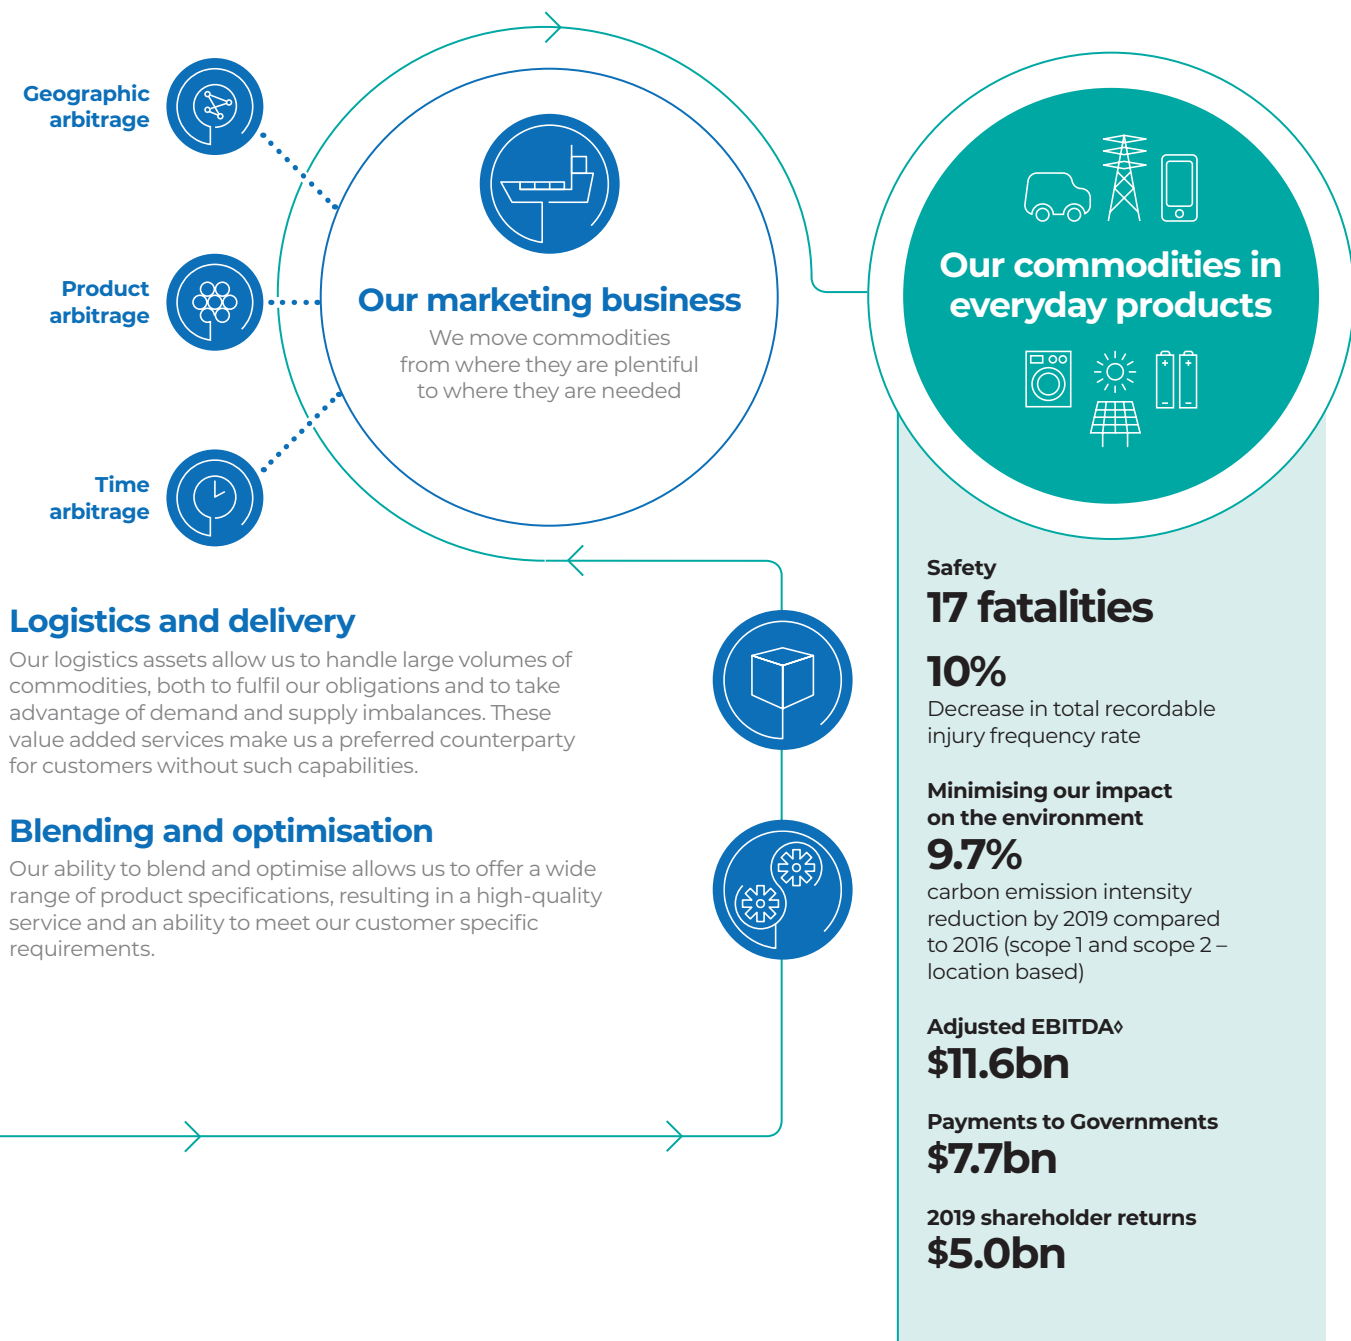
Geographic arbitrage

Product arbitrage

Time arbitrage

Our marketing business

We move commodities from where they are plentiful to where they are needed

Our commodities in everyday products

Logistics and delivery

Our logistics assets allow us to handle large volumes of commodities, both to fulfil our obligations and to take advantage of demand and supply imbalances. These value added services make us a preferred counterparty for customers without such capabilities.

Blending and optimisation

Our ability to blend and optimise allows us to offer a wide range of product specifications, resulting in a high-quality service and an ability to meet our customer specific requirements.

Safety
17 fatalities

10%
Decrease in total recordable injury frequency rate

Minimising our impact on the environment
9.7%
carbon emission intensity reduction by 2019 compared to 2016 (scope 1 and scope 2 – location based)

Adjusted EBITDA◊
$11.6bn

Payments to Governments
$7.7bn

2019 shareholder returns
$5.0bn